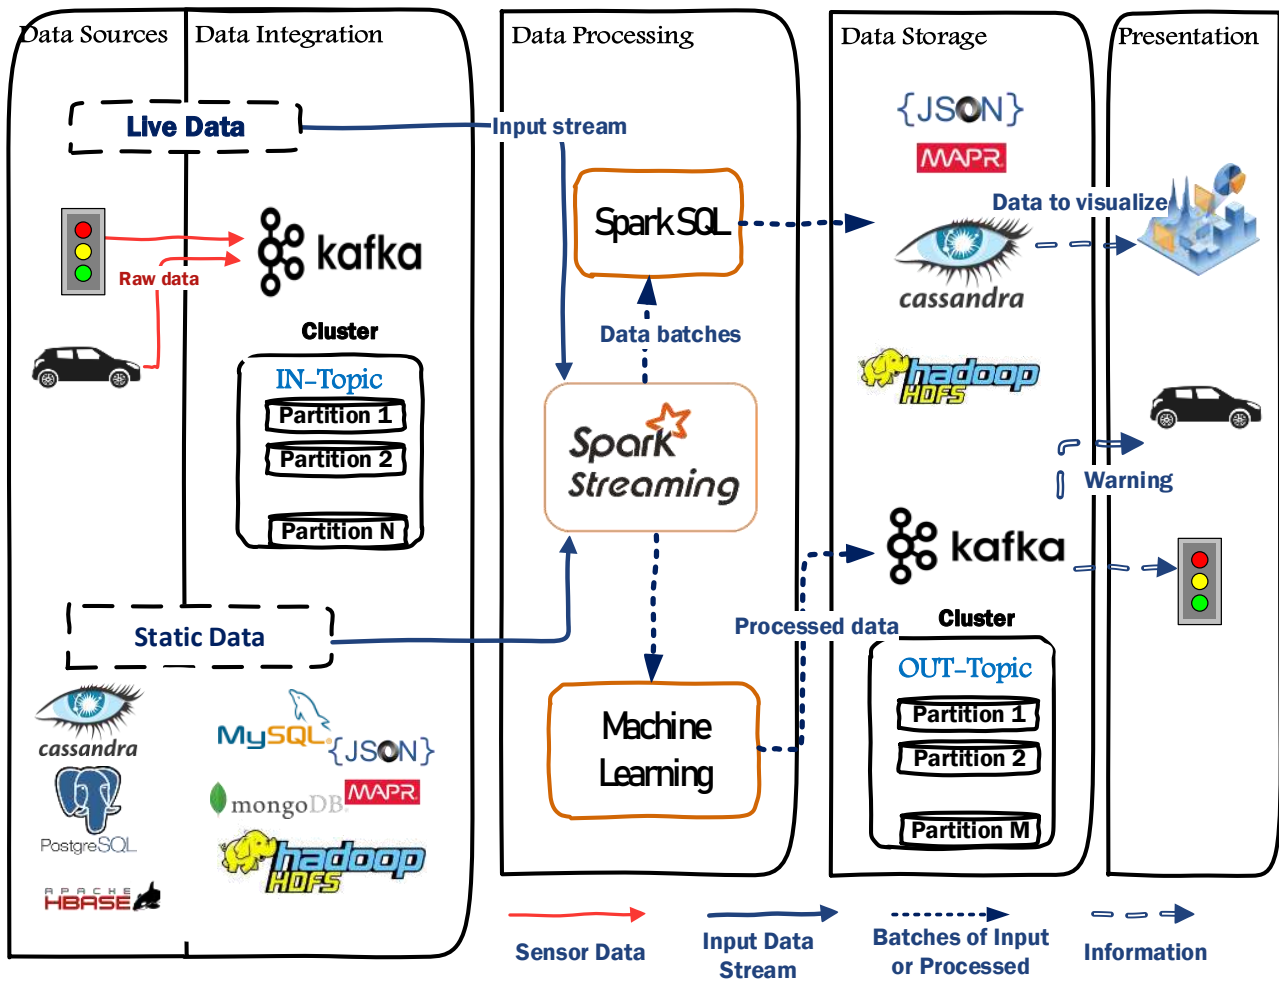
Data Sources

Data Integration

Data Processing

Data Storage

Presentation

Live Data

Input stream

Raw data

kafka

Cluster

IN-Topic

Partition 1

Partition 2

Partition N

Spark SQL

Data batches

Spark Streaming

{JSON}

MAPR

Data to visualize

cassandra

hadoop HDFS

Warning

kafka

Cluster

OUT-Topic

Partition 1

Partition 2

Partition M

Processed data

Machine Learning

Static Data

cassandra

PostgreSQL

APACHE HBASE

MySQL

{JSON}

mongoDB

MAPR

hadoop HDFS

Sensor Data

Input Data Stream

Batches of Input or Processed

Information